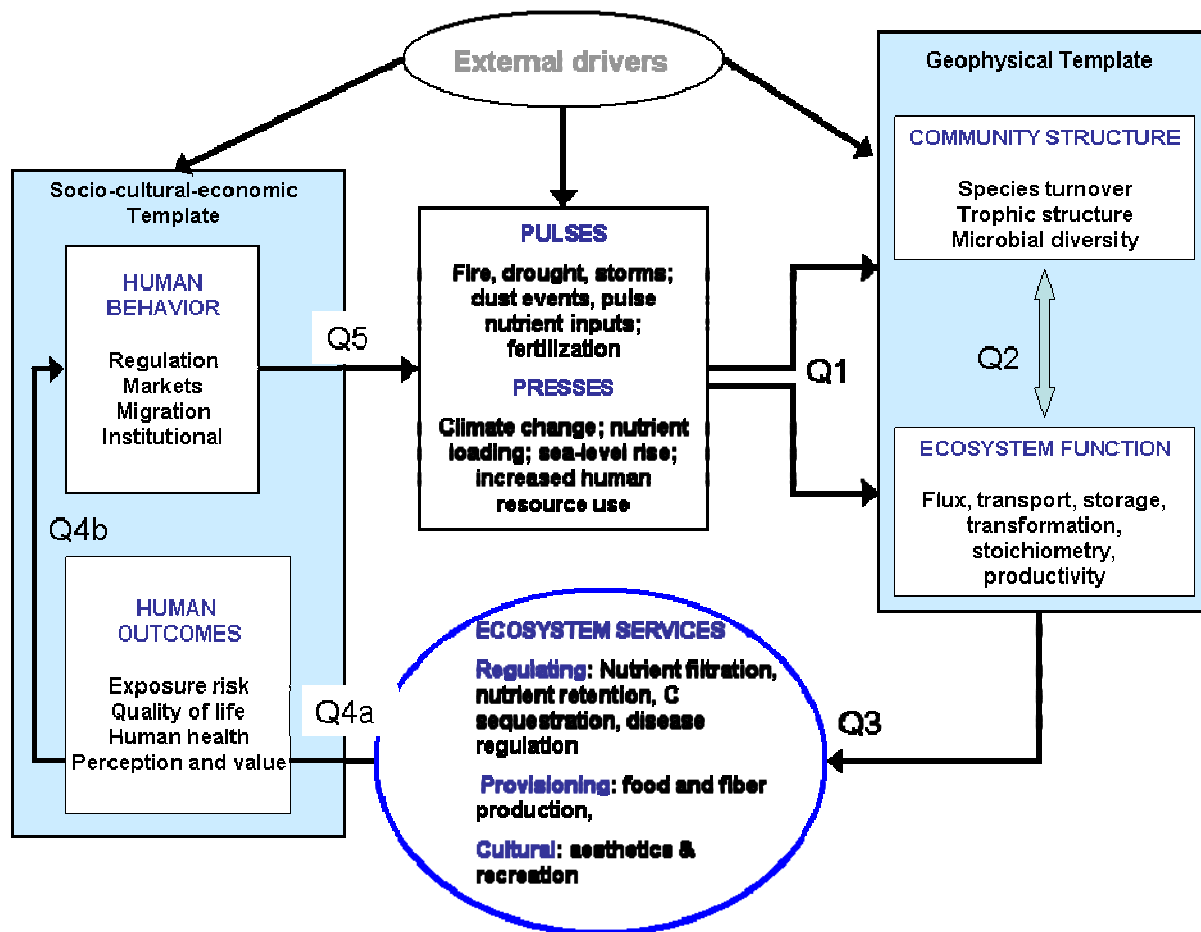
External drivers

Socio-cultural-economic Template

HUMAN BEHAVIOR

Regulation
Markets
Migration
Institutional

Q5

PULSES

Fire, drought, storms; dust events, pulse nutrient inputs; fertilization

PRESSES

Climate change; nutrient loading; sea-level rise; increased human resource use

Q1

Geophysical Template

COMMUNITY STRUCTURE

Species turnover
Trophic structure
Microbial diversity

Q2

ECOSYSTEM FUNCTION

Flux, transport, storage, transformation, stoichiometry, productivity

Q4b

HUMAN OUTCOMES

Exposure risk
Quality of life
Human health
Perception and value

Q4a

ECOSYSTEM SERVICES

Regulating: Nutrient filtration, nutrient retention, C sequestration, disease regulation

Provisioning: food and fiber production,

Cultural: aesthetics & recreation

Q3